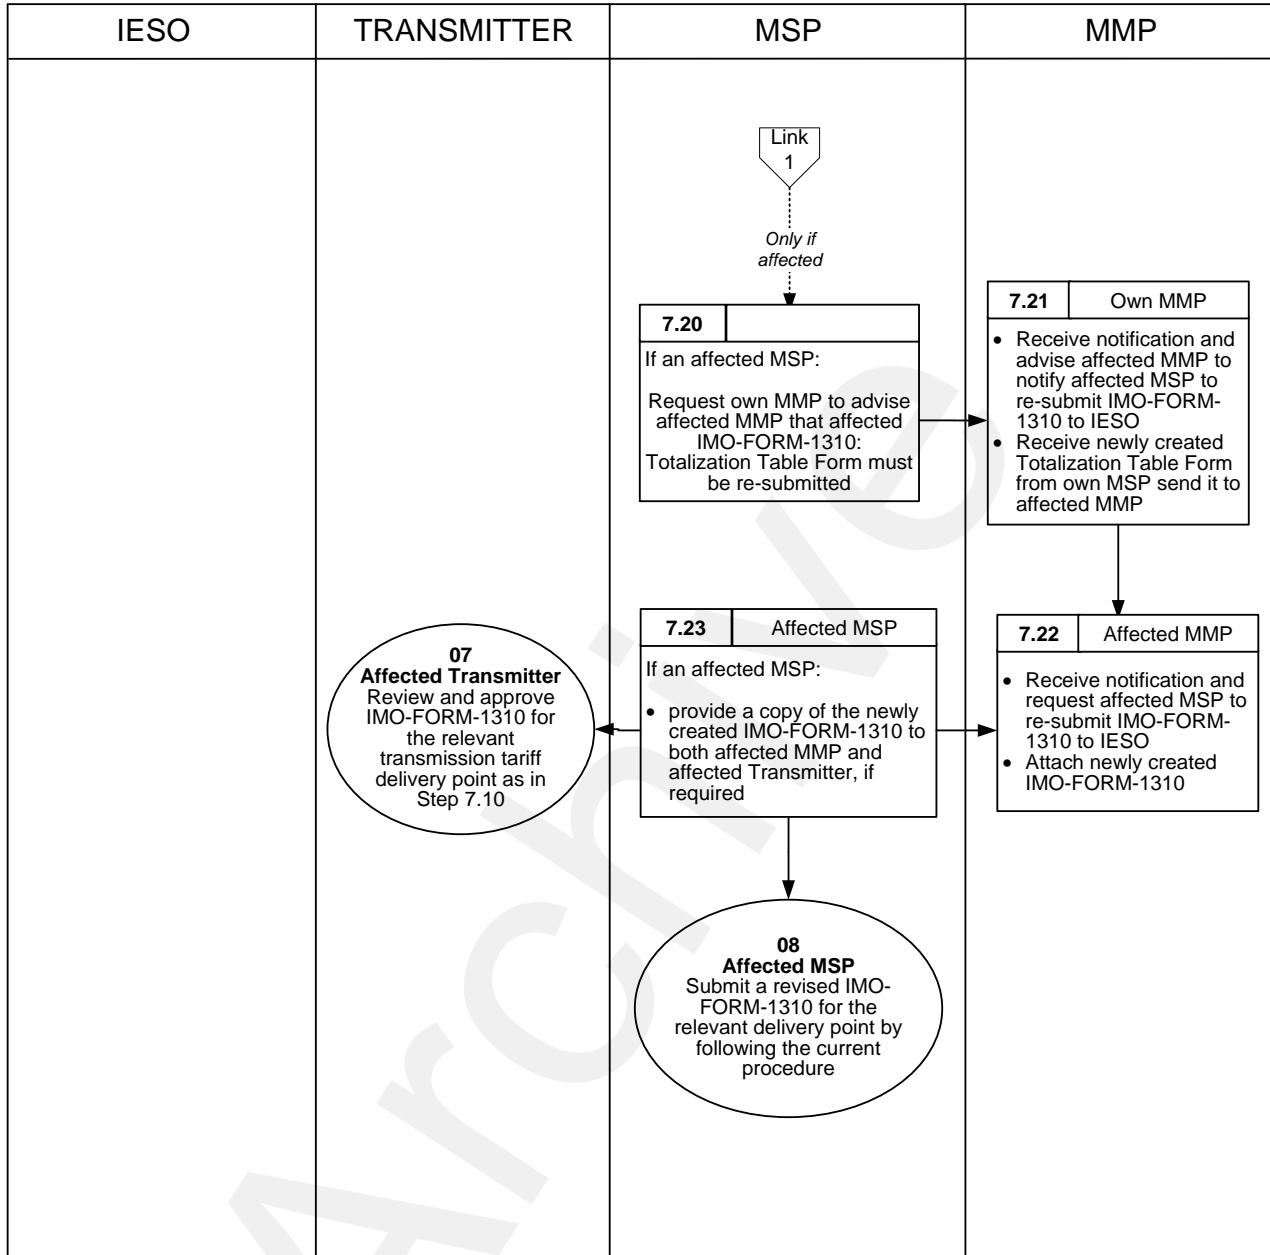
| IESO | TRANSMITTER | MSP | MMP |
|---|---|---|---|

Link 1

Only if affected

7.20

If an affected MSP:

Request own MMP to advise affected MMP that affected IMO-FORM-1310: Totalization Table Form must be re-submitted

7.21 Own MMP

- Receive notification and advise affected MMP to notify affected MSP to re-submit IMO-FORM-1310 to IESO
- Receive newly created Totalization Table Form from own MSP send it to affected MMP

7.23 Affected MSP

If an affected MSP:

- provide a copy of the newly created IMO-FORM-1310 to both affected MMP and affected Transmitter, if required

07
Affected Transmitter
Review and approve IMO-FORM-1310 for the relevant transmission tariff delivery point as in Step 7.10

7.22 Affected MMP

- Receive notification and request affected MSP to re-submit IMO-FORM-1310 to IESO
- Attach newly created IMO-FORM-1310

08
Affected MSP
Submit a revised IMO-FORM-1310 for the relevant delivery point by following the current procedure

Archive